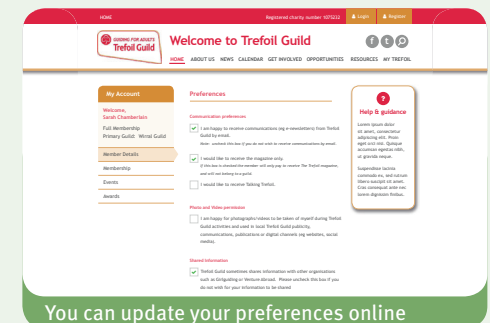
HOME

Registered charity number 1075222

Login

Register

GUIDING FOR ADULTS
Trefoil Guild

Welcome to Trefoil Guild

HOME ABOUT US NEWS CALENDAR GET INVOLVED OPPORTUNITIES RESOURCES MY TREFOIL

My Account

Welcome, Sarah Chamberlain

Full Membership
Primary Guild: Wirral Guild

Member Details

Membership

Events

Awards

Preferences

Communication preferences

I am happy to receive communications (eg e-newsletters) from Trefoil Guild by email.
Note: uncheck this box if you do not wish to receive communications by email.

I would like to receive the magazine only.
If this box is checked the member will only pay to receive The Trefoil magazine, and will not belong to a guild.

I would like to receive Talking Trefoil.

Photo and Video permission

I am happy for photographs/videos to be taken of myself during Trefoil Guild activities and used in local Trefoil Guild publicity, communications, publications or digital channels (eg websites, social media).

Shared information

Trefoil Guild sometimes shares information with other organisations such as Girlguiding or Venture Abroad. Please uncheck this box if you do not wish for your information to be shared

?

Help & guidance

Lorem ipsum dolor sit amet, consectetur adipiscing elit. Proin eget orci nisl. Quisque accumsan egestas nibh, ut gravida neque.

Suspendisse lacinia commodo ex, sed rutrum libero suscipit sit amet. Cras consequat ante nec lorem dignissim finibus.

You can update your preferences online